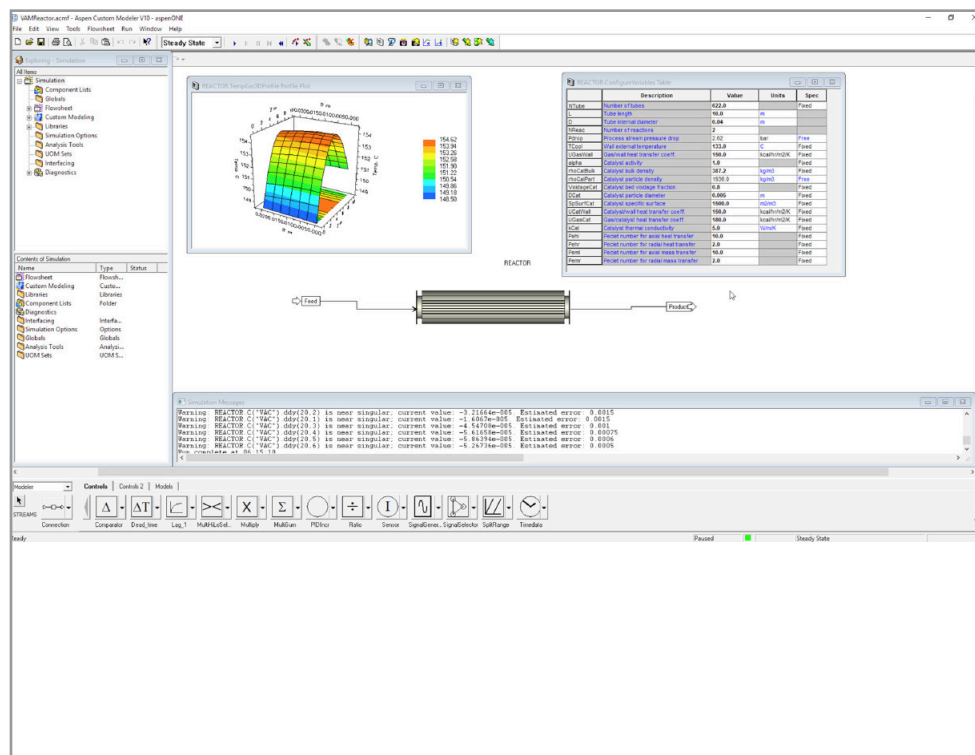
VAMReactor.acmf - Aspen Custom Modeler V10 - aspenONE

File Edit View Tools Flowsheet Run Window Help

Steady State

Exploring - Simulation

All Items

Simulation
Component Lists
Globals
Flowsheet
Custom Modeling
Libraries
Simulation Options
Analysis Tools
UOM Sets
Interfacing
Diagnostics

Contents of Simulation

| Name | Type | Status |
|---|---|---|
| Flowsheet | Flowsh... | |
| Custom Modeling | Custo... | |
| Libraries | Libraries | |
| Component Lists | Folder | |
| Diagnostics | | |
| Interfacing | Interfa... | |
| Simulation Options | Options | |
| Globals | Globals | |
| Analysis Tools | Analysi... | |
| UOM Sets | UOM S... | |

REACTOR.TempGs3DProfile Profile Plot

154.62
153.94
153.26
152.58
151.90
151.22
150.54
149.86
149.18
148.50

REACTOR.ConfigureVariables Table

| | Description | Value | Units | Spec |
|---|---|---|---|---|
| NTube | Number of tubes | 622.0 | | Fixed |
| L | Tube length | 10.0 | m | |
| D | Tube internal diameter | 0.04 | m | |
| NReac | Number of reactions | 2 | | |
| Pdrop | Process stream pressure drop | 2.62 | bar | Free |
| TCool | Wall external temperature | 133.0 | C | Fixed |
| UGasWall | Gas/wall heat transfer coeff | 150.0 | kcal/hr/m2/K | Fixed |
| alpha | Catalyst activity | 1.0 | | Fixed |
| rhoCatBulk | Catalyst bulk density | 387.2 | kg/m3 | Fixed |
| rhoCatPart | Catalyst particle density | 1936.0 | kg/m3 | Free |
| VoidageCat | Catalyst bed voidage fraction | 0.8 | | Fixed |
| DCat | Catalyst particle diameter | 0.005 | m | Fixed |
| SpSurfCat | Catalyst specific surface | 1500.0 | m2/m3 | Fixed |
| UCatWall | Catalyst/wall heat transfer coeff | 150.0 | kcal/hr/m2/K | Fixed |
| UGasCat | Gas/catalyst heat transfer coeff | 580.0 | kcal/hr/m2/K | Fixed |
| kCat | Catalyst thermal conductivity | 5.0 | W/m/K | Fixed |
| Pehl | Peclet number for axial heat transfer | 10.0 | | Fixed |
| Pehr | Peclet number for radial heat transfer | 2.0 | | Fixed |
| Peml | Peclet number for axial mass transfer | 10.0 | | Fixed |
| Pemr | Peclet number for radial mass transfer | 2.0 | | Fixed |

REACTOR

Feed

Product

Simulation Messages

Warning: REACTOR.C("VAC").ddy(20.2) is near singular: current value: -3.21664e-005. Estimated error: 0.0015
Warning: REACTOR.C("VAC").ddy(20.2) is near singular: current value: -1.6067e-005. Estimated error: 0.0015
Warning: REACTOR.C("VAC").ddy(20.3) is near singular: current value: -4.54708e-005. Estimated error: 0.001
Warning: REACTOR.C("VAC").ddy(20.4) is near singular: current value: -5.61658e-005. Estimated error: 0.00075
Warning: REACTOR.C("VAC").ddy(20.5) is near singular: current value: -5.86394e-005. Estimated error: 0.0006
Warning: REACTOR.C("VAC").ddy(20.6) is near singular: current value: -5.26736e-005. Estimated error: 0.0005
Run complete at 06:15:18

Modeler

Controls | Controls 2 | Models

STREAMS Connection Comparator Dead_time Lag_1 MultiHiLoSel... Multiply MultiSum PIDIncr Ratio Sensor SignalGenera... SignalSelector SplitRange Timedata

Ready Paused Steady State